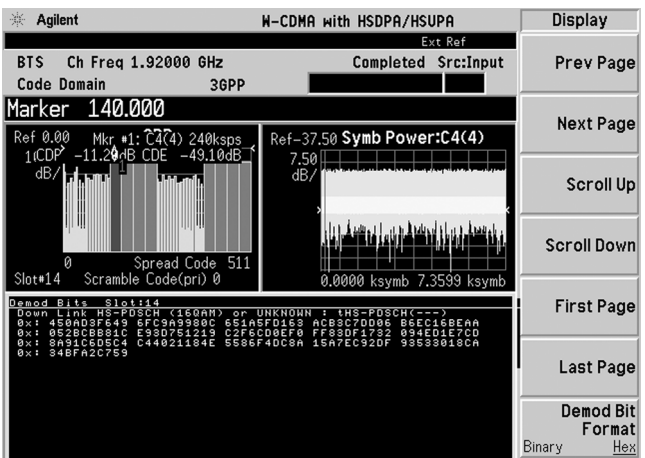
Agilent W-CDMA with HSDPA/HSUPA Display

Ext Ref

BTS Ch Freq 1.92000 GHz Completed Src:Input

Code Domain 3GPP

Marker 140.000

Ref 0.00 Mkr #1: C4(4) 240ksps
1 CDP -11.20dB CDE -49.10dB
dB/

0 Spread Code 511
Slot#14 Scramble Code(pri) 0

Ref-37.50 Symb Power:C4(4)
7.50
dB/

0.0000 ksymb 7.3599 ksymb

Demod Bits Slot:14
Down Link HS-PDSCH (16QAM) or UNKNOWN : tHS-PDSCH(---)
0x: 450AD3F649 6FC9A9980C 651A5FD163 ACB3C7DD06 B6EC16BEAA
0x: 052BCBB81C E93D751219 C2F6CD0EF0 FF83DF1732 094ED1E7CD
0x: 8A91C6D5C4 C44021184E 5586F4DC8A 15A7EC92DF 93533018CA
0x: 34BFA2C759

Prev Page

Next Page

Scroll Up

Scroll Down

First Page

Last Page

Demod Bit Format
Binary Hex